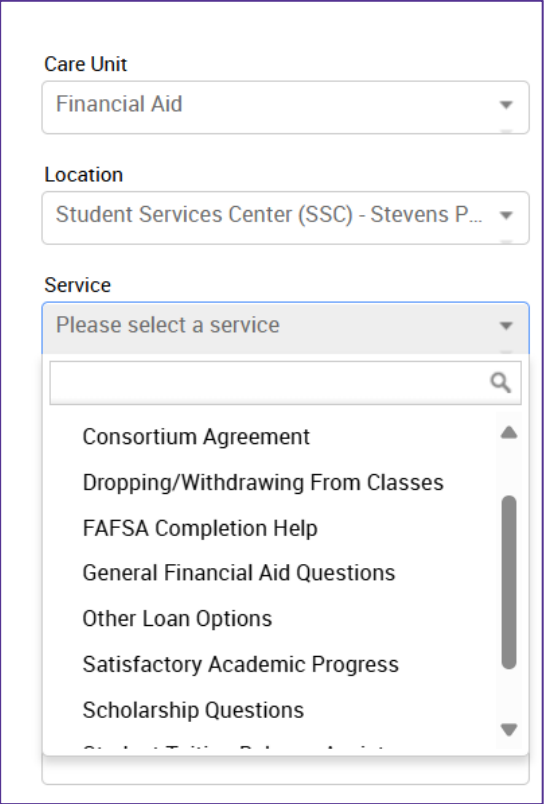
Care Unit
Financial Aid

Location
Student Services Center (SSC) - Stevens P...

Service
Please select a service

Consortium Agreement
Dropping/Withdrawing From Classes
FAFSA Completion Help
General Financial Aid Questions
Other Loan Options
Satisfactory Academic Progress
Scholarship Questions
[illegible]